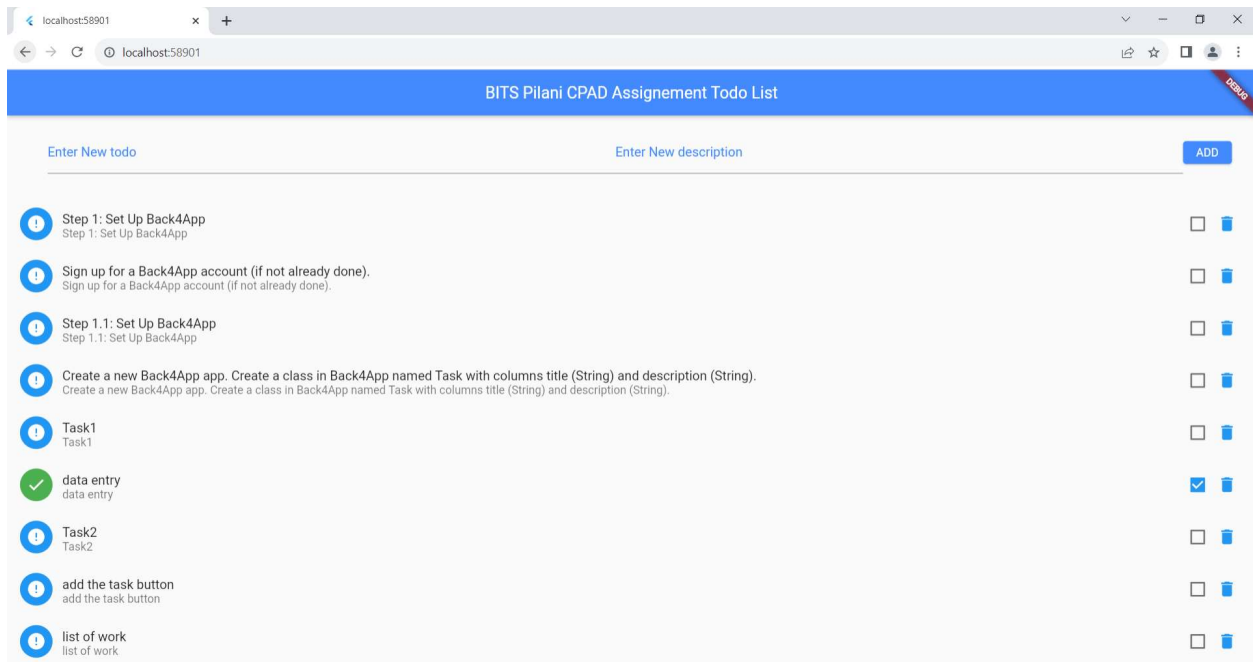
localhost:58901

localhost:58901

BITS Pilani CPAD Assignement Todo List

DEBUG

Enter New todo

Enter New description

ADD

Step 1: Set Up Back4App
Step 1: Set Up Back4App

Sign up for a Back4App account (if not already done).
Sign up for a Back4App account (if not already done).

Step 1.1: Set Up Back4App
Step 1.1: Set Up Back4App

Create a new Back4App app. Create a class in Back4App named Task with columns title (String) and description (String).
Create a new Back4App app. Create a class in Back4App named Task with columns title (String) and description (String).

Task1
Task1

data entry
data entry

Task2
Task2

add the task button
add the task button

list of work
list of work